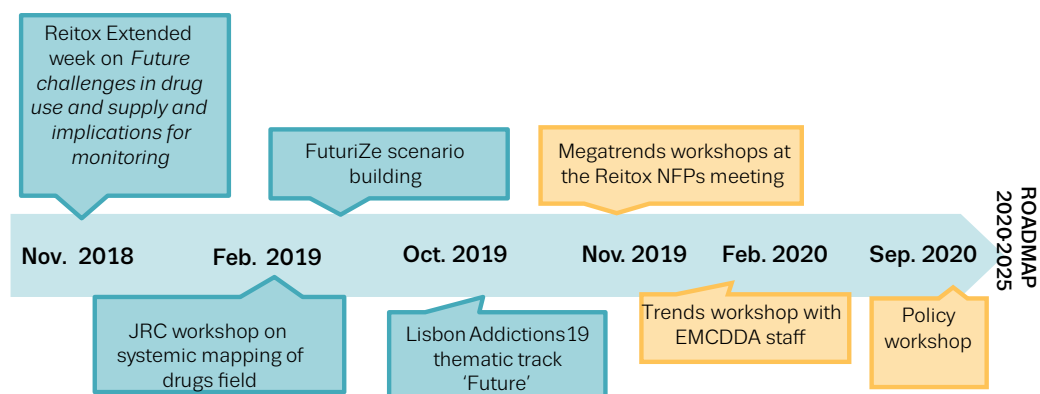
Reitox Extended week on *Future challenges in drug use and supply and implications for monitoring*

FuturiZe scenario building

Megatrends workshops at the Reitox NFPs meeting

Nov. 2018

Feb. 2019

Oct. 2019

Nov. 2019

Feb. 2020

Sep. 2020

ROADMAP 2020-2025

JRC workshop on systemic mapping of drugs field

Lisbon Addictions19 thematic track 'Future'

Trends workshop with EMCDDA staff

Policy workshop